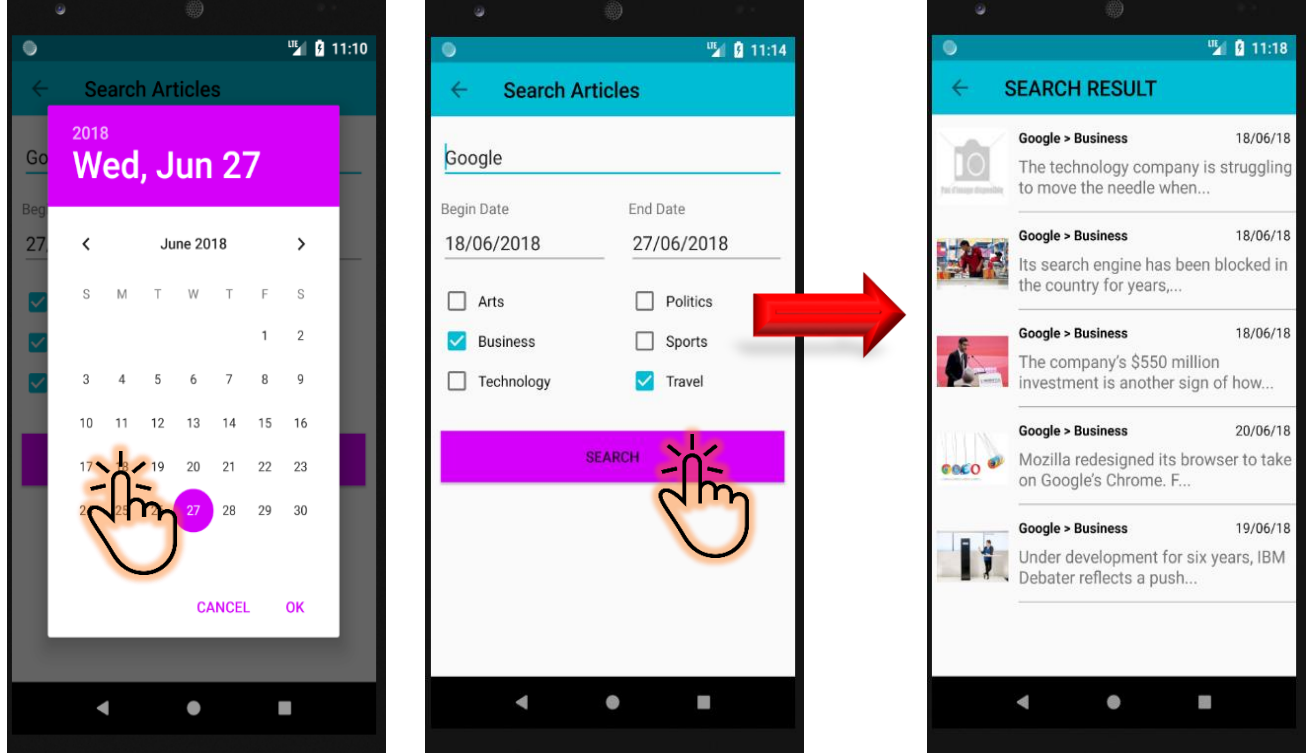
11:10

Search Articles

Go

Beg

27

2018
Wed, Jun 27

June 2018

| S | M | T | W | T | F | S |
|---|---|---|---|---|---|---|
| | | | | | 1 | 2 |
| 3 | 4 | 5 | 6 | 7 | 8 | 9 |
| 10 | 11 | 12 | 13 | 14 | 15 | 16 |
| 17 | 18 | 19 | 20 | 21 | 22 | 23 |
| 24 | 25 | 26 | 27 | 28 | 29 | 30 |

CANCEL OK

11:14

Search Articles

Google

Begin Date
18/06/2018

End Date
27/06/2018

Arts
Politics
Business
Sports
Technology
Travel

SEARCH

11:18

SEARCH RESULT

Google > Business 18/06/18
The technology company is struggling to move the needle when...

Google > Business 18/06/18
Its search engine has been blocked in the country for years,...

Google > Business 18/06/18
The company's $550 million investment is another sign of how...

Google > Business 20/06/18
Mozilla redesigned its browser to take on Google's Chrome. F...

Google > Business 19/06/18
Under development for six years, IBM Debater reflects a push...